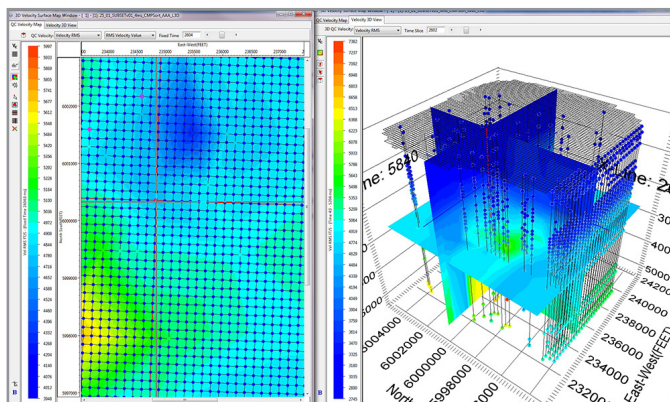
3D Velocity Surface Map Window - [1] - [1] 25_01_SUBSETVEL_Mes_CMPGor4_AAA_L3.0
QC Velocity Map | Velocity 3D View
QC Velocity: Velocity RMS | RMS Velocity Value | Fixed Time: 2604
East-West(FEET)
224000
226000
228000
230000
227000
6002000
6000000
5998000
5996000
5994000
North-South(FEET)
Vel RMS FTS (Fixed Time 2604.0 ms)
5907
5839
5775
5707
5640
5573
5506
5440
5373
5306
5240
5173
5106
5040
4973
4907
4840
4773
4706
4640
4573
4506
4440
4373
4306
4240
4173
4106
4040
3973
3907
3840
Velocity 3D View
3D QC Velocity: Velocity RMS | Time Slice: 2602
7302
7237
7162
7097
7032
6967
6902
6837
6772
6707
6642
6577
6512
6447
6382
6317
6252
6187
6122
6057
5992
5927
5862
5797
5732
5667
5602
5537
5472
5407
5342
Vel RMS FTS (Time S: 1236 ms)
ne: 5840
ne: 2
6004000
6002000
6000000
5998000
North
238000
236000
234000
232000
East-West(FEET)